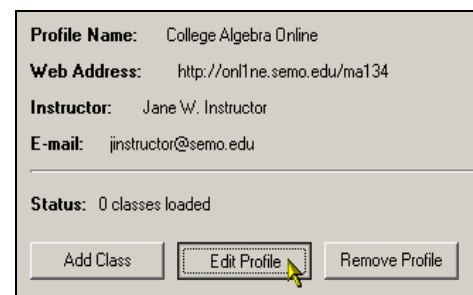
Profile Name: College Algebra Online

Web Address: http://onl1ne.semo.edu/ma134

Instructor: Jane W. Instructor

E-mail: jinstructor@semo.edu

Status: 0 classes loaded

Add Class

Edit Profile

Remove Profile